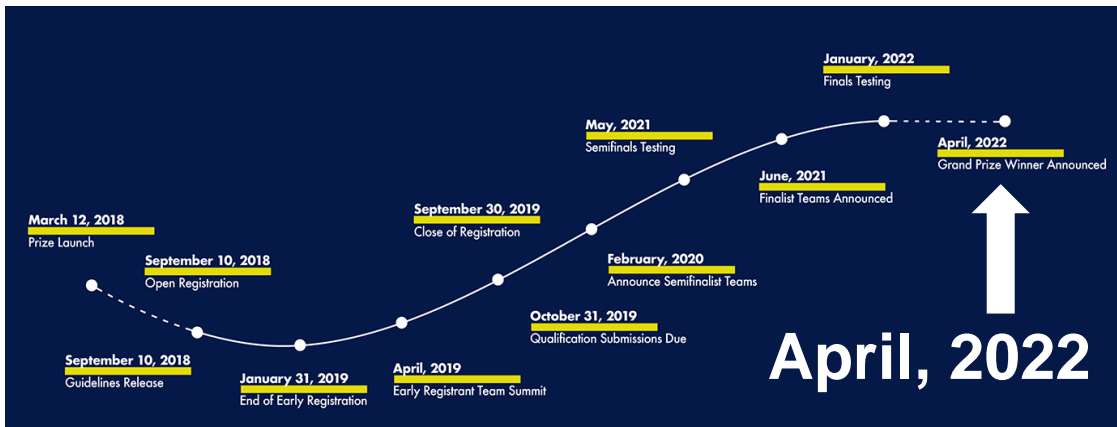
January, 2022
Finals Testing

May, 2021
Semifinals Testing

April, 2022
Grand Prize Winner Announced

June, 2021
Finalist Teams Announced

September 30, 2019
Close of Registration

March 12, 2018
Prize Launch

September 10, 2018
Open Registration

February, 2020
Announce Semifinalist Teams

October 31, 2019
Qualification Submissions Due

April, 2022

September 10, 2018
Guidelines Release

January 31, 2019
End of Early Registration

April, 2019
Early Registrant Team Summit